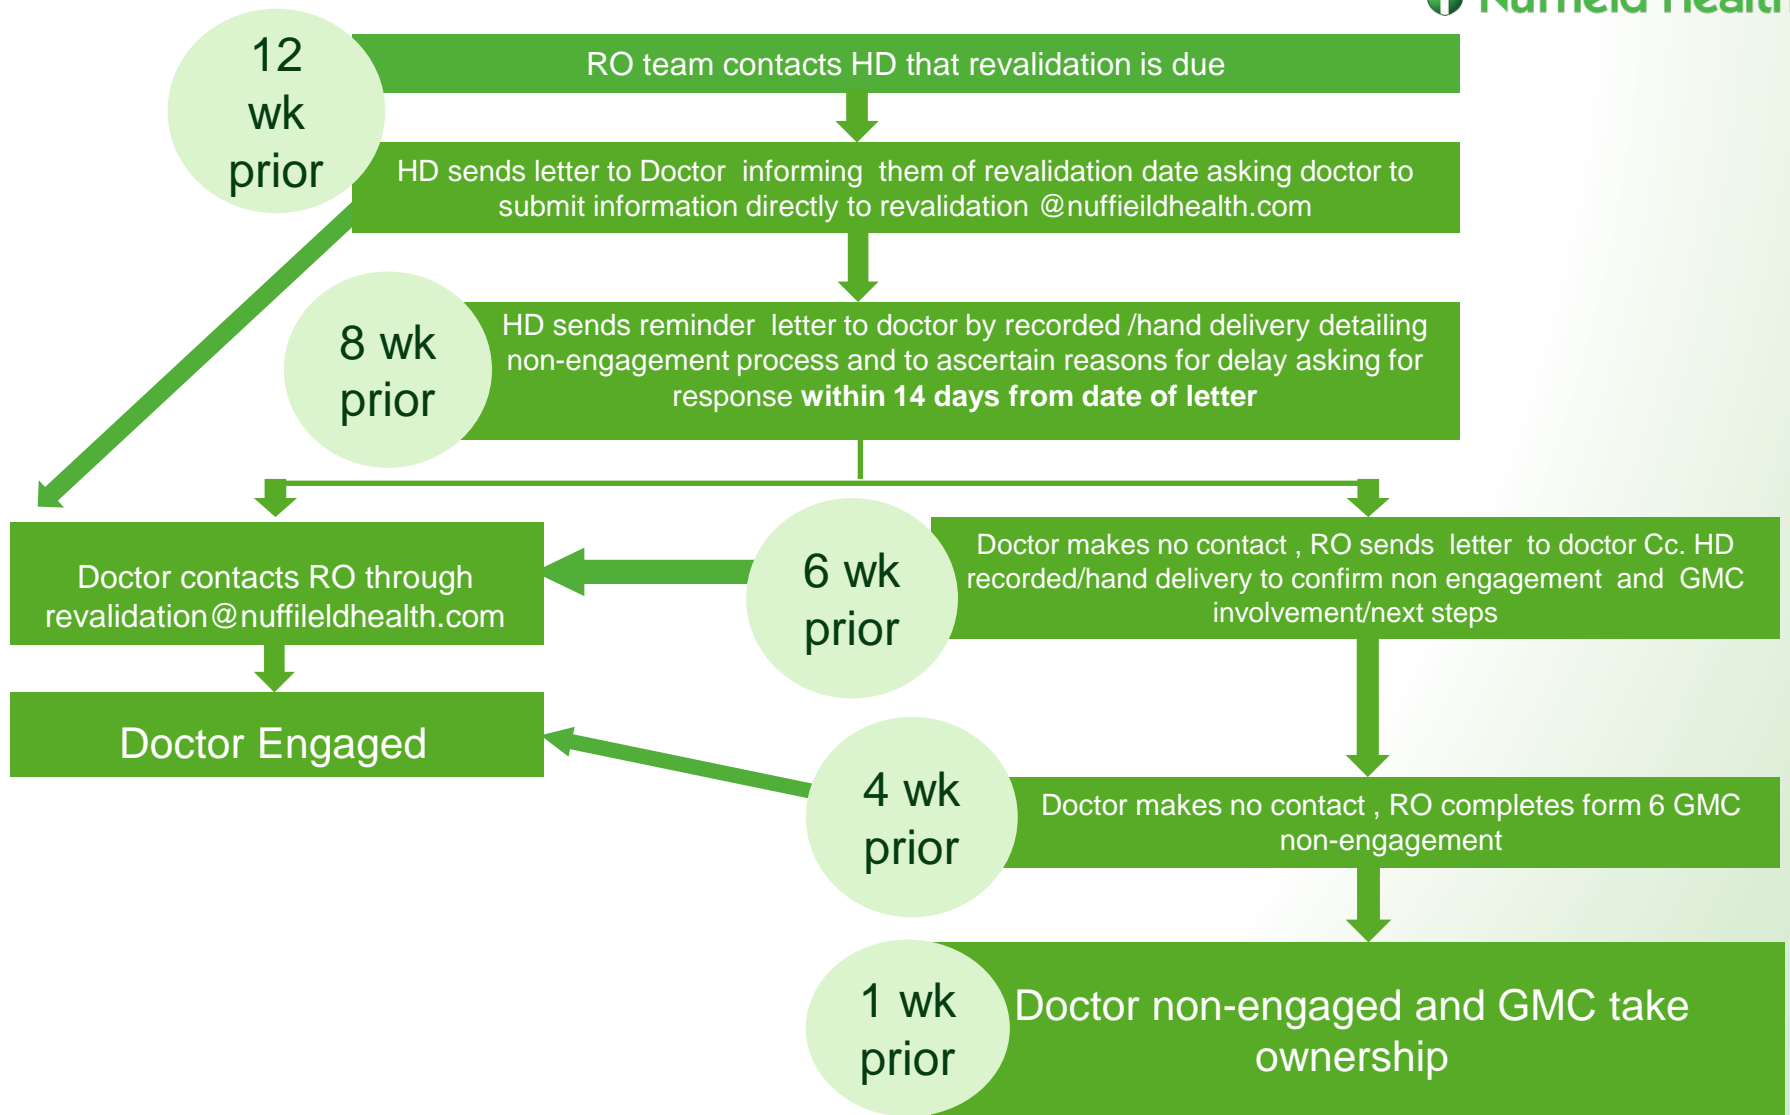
Nuffield Health

12 wk prior

RO team contacts HD that revalidation is due

HD sends letter to Doctor informing them of revalidation date asking doctor to submit information directly to revalidation @nuffieildhealth.com

8 wk prior

HD sends reminder letter to doctor by recorded /hand delivery detailing non-engagement process and to ascertain reasons for delay asking for response **within 14 days from date of letter**

Doctor contacts RO through revalidation@nuffileldhealth.com

6 wk prior

Doctor makes no contact , RO sends letter to doctor Cc. HD recorded/hand delivery to confirm non engagement and GMC involvement/next steps

Doctor Engaged

4 wk prior

Doctor makes no contact , RO completes form 6 GMC non-engagement

1 wk prior

Doctor non-engaged and GMC take ownership